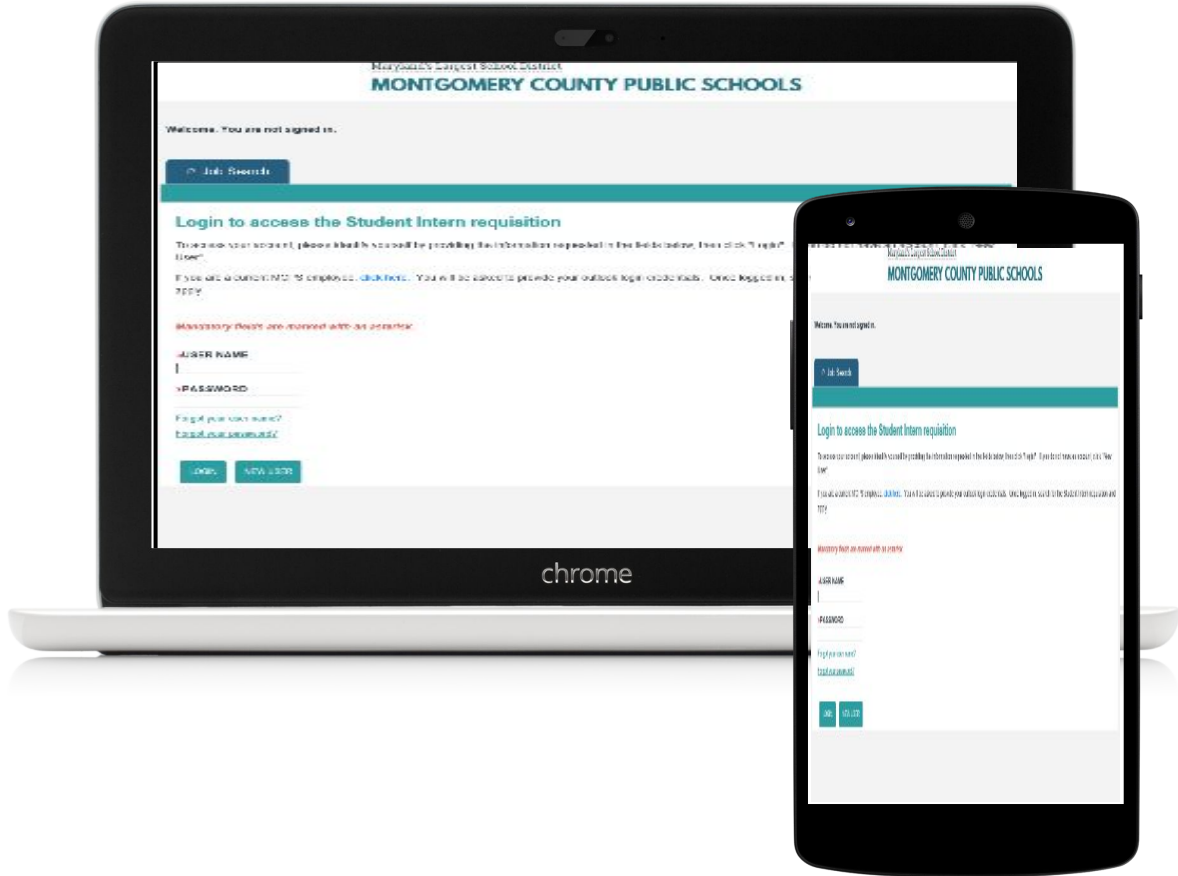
Maryland's Largest School District
MONTGOMERY COUNTY PUBLIC SCHOOLS

Welcome. You are not signed in.

Job Search

Login to access the Student Intern requisition

To access your account, please identify yourself by providing the information requested in the fields below, then click "Login". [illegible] User".

If you are a current MCPS employee, click here. You will be asked to provide your outlook login credentials. Once logged in, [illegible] 7777

Mandatory fields are marked with an asterisk.

*USER NAME

*PASSWORD

Forgot your user name?
Forgot your password?

LOGIN NEW USER

chrome

Maryland's Largest School District
MONTGOMERY COUNTY PUBLIC SCHOOLS

Welcome. You are not signed in.

Job Search

Login to access the Student Intern requisition

To access your account, please identify yourself by providing the information requested in the fields below, then click "Login". If you do not have an account, click "New User".

If you are a current MCPS employee, click here. You will be asked to provide your outlook login credentials. Once logged in, search for the Student Intern requisition and 7777

Mandatory fields are marked with an asterisk.

*USER NAME

*PASSWORD

Forgot your user name?
Forgot your password?

LOGIN NEW USER